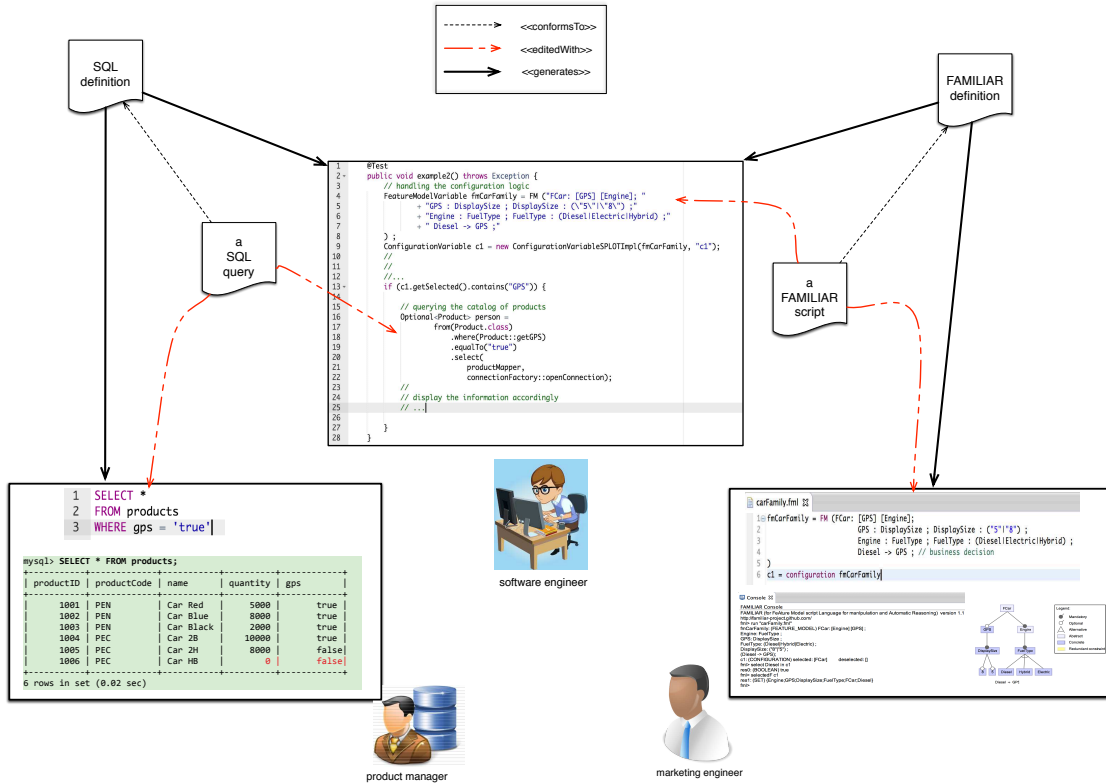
<<conformsTo>>
<<editedWith>>
<<generates>>

SQL definition

FAMILIAR definition

a SQL query

a FAMILIAR script

1 @Test
2 public void example2() throws Exception {
3 // handling the configuration logic
4 FeatureModelVariable fmCarFamily = FM ("FCar: [GPS] [Engine]; "
5 + "GPS : DisplaySize ; DisplaySize : (\"5\"|\"8\") ;"
6 + "Engine : FuelType ; FuelType : (Diesel|Electric|Hybrid) ;"
7 + " Diesel -> GPS ;"
8 ) ;
9 ConfigurationVariable c1 = new ConfigurationVariableSPLOTImpl(fmCarFamily, "c1");
10 //
11 //
12 //...
13 if (c1.getSelected().contains("GPS")) {
14
15 // querying the catalog of products
16 Optional<Product> person =
17 from(Product.class)
18 .where(Product::getGPS)
19 .equalTo("true")
20 .select(
21 productMapper,
22 connectionFactory::openConnection);
23 //
24 // display the information accordingly
25 // ...
26
27 }
28 }

1 SELECT *
2 FROM products
3 WHERE gps = 'true'

mysql> SELECT * FROM products;

| productID | productCode | name | quantity | gps |
|---|---|---|---|---|
| 1001 | PEN | Car Red | 5000 | true |
| 1002 | PEN | Car Blue | 8000 | true |
| 1003 | PEN | Car Black | 2000 | true |
| 1004 | PEC | Car 2B | 10000 | true |
| 1005 | PEC | Car 2H | 8000 | false |
| 1006 | PEC | Car HB | 0 | false |

6 rows in set (0.02 sec)

software engineer

product manager

marketing engineer

carFamily.fml

1 fmCarFamily = FM (FCar: [GPS] [Engine];
2 GPS : DisplaySize ; DisplaySize : ("5"|"8") ;
3 Engine : FuelType ; FuelType : (Diesel|Electric|Hybrid) ;
4 Diesel -> GPS ; // business decision
5 )
6 c1 = configuration fmCarFamily

Console

FAMILIAR Console
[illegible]

FCar
GPS
Engine
DisplaySize
FuelType
5
8
Diesel
Hybrid
Electric
Diesel -> GPS

Legend:
Mandatory
Optional
Alternative
Abstract
Concrete
Redundant constraint